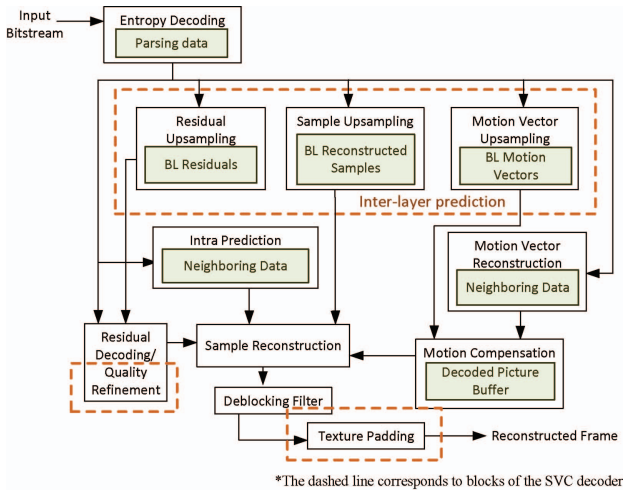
Input Bitstream

Entropy Decoding

Parsing data

Residual Upsampling

BL Residuals

Sample Upsampling

BL Reconstructed Samples

Motion Vector Upsampling

BL Motion Vectors

Inter-layer prediction

Intra Prediction

Neighboring Data

Motion Vector Reconstruction

Neighboring Data

Residual Decoding/ Quality Refinement

Sample Reconstruction

Motion Compensation

Decoded Picture Buffer

Deblocking Filter

Texture Padding

Reconstructed Frame

*The dashed line corresponds to blocks of the SVC decoder